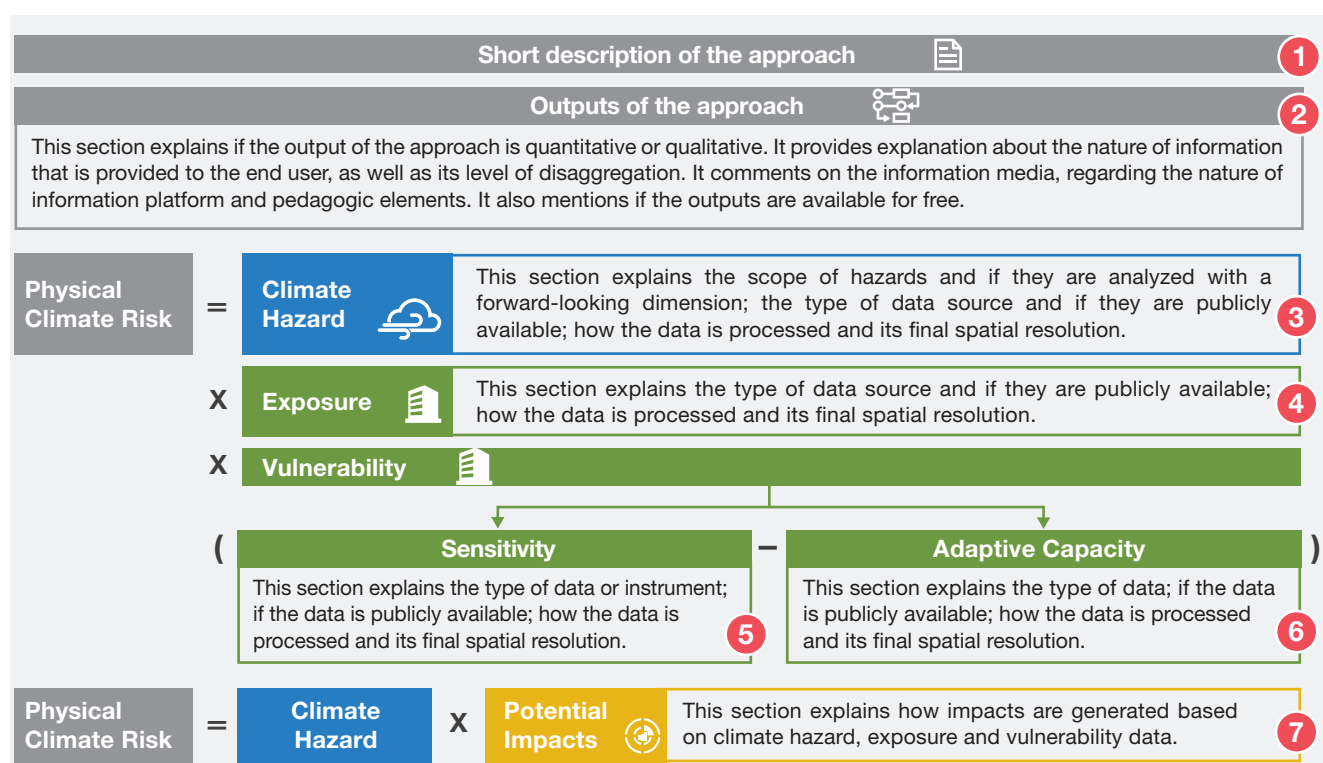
Short description of the approach

1

Outputs of the approach

2

This section explains if the output of the approach is quantitative or qualitative. It provides explanation about the nature of information that is provided to the end user, as well as its level of disaggregation. It comments on the information media, regarding the nature of information platform and pedagogic elements. It also mentions if the outputs are available for free.

Physical Climate Risk = Climate Hazard

This section explains the scope of hazards and if they are analyzed with a forward-looking dimension; the type of data source and if they are publicly available; how the data is processed and its final spatial resolution.

3

X Exposure

This section explains the type of data source and if they are publicly available; how the data is processed and its final spatial resolution.

4

X Vulnerability

( Sensitivity – Adaptive Capacity )

This section explains the type of data or instrument; if the data is publicly available; how the data is processed and its final spatial resolution.

5

This section explains the type of data; if the data is publicly available; how the data is processed and its final spatial resolution.

6

Physical Climate Risk = Climate Hazard X Potential Impacts

This section explains how impacts are generated based on climate hazard, exposure and vulnerability data.

7